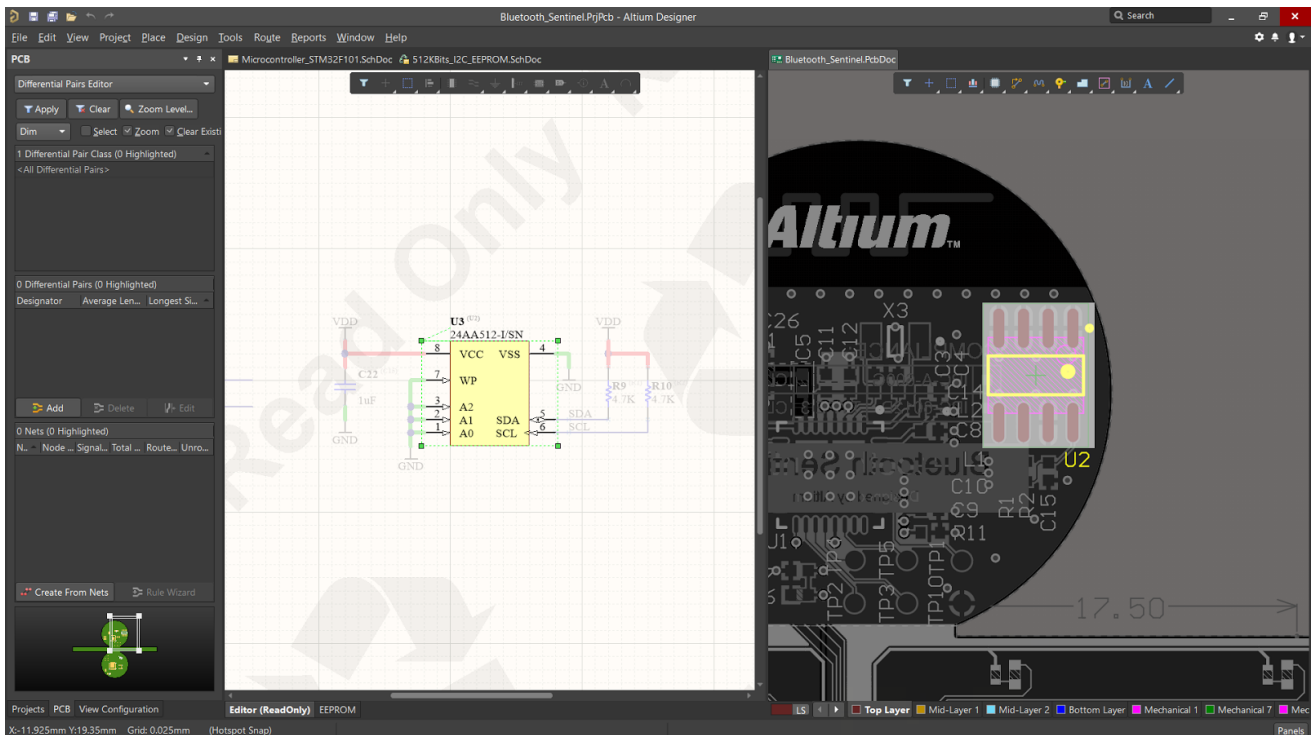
Bluetooth_Sentinel.PrjPcb - Altium Designer

Search

File Edit View Project Place Design Tools Route Reports Window Help

PCB

Differential Pairs Editor

Apply Clear Zoom Level...

Dim Select Zoom Clear Existi

1 Differential Pair Class (0 Highlighted)

<All Differential Pairs>

0 Differential Pairs (0 Highlighted)

Designator Average Len... Longest Si...

Add Delete Edit

0 Nets (0 Highlighted)

N... Node ... Signal... Total ... Route... Unro...

Create From Nets Rule Wizard

Projects PCB View Configuration

Microcontroller_STM32F101.SchDoc 512KBits_I2C_EEPROM.SchDoc

Read Only

VDD

U3 (U2)
24AA512-I/SN

8 VCC VSS 4

7 WP

3 A2
2 A1
1 A0

SDA 5
SCL 6

C22
1nF

GND

GND

GND

VDD

R9 4.7K

R10 4.7K

SDA
SCL

Editor (ReadOnly) EEPROM

Bluetooth_Sentinel.PcbDoc

Altium™

C26 X3 C5 C11 C12 C3 C4 C14 C8 C10 C9 C11 R1 R2 C15 U1 TP2 TP4 TP3 TP5 TP10 TP1 U2

17.50

LS Top Layer Mid-Layer 1 Mid-Layer 2 Bottom Layer Mechanical 1 Mechanical 7 Mec

X:-11.925mm Y:19.35mm Grid: 0.025mm (Hotspot Snap)

Panels